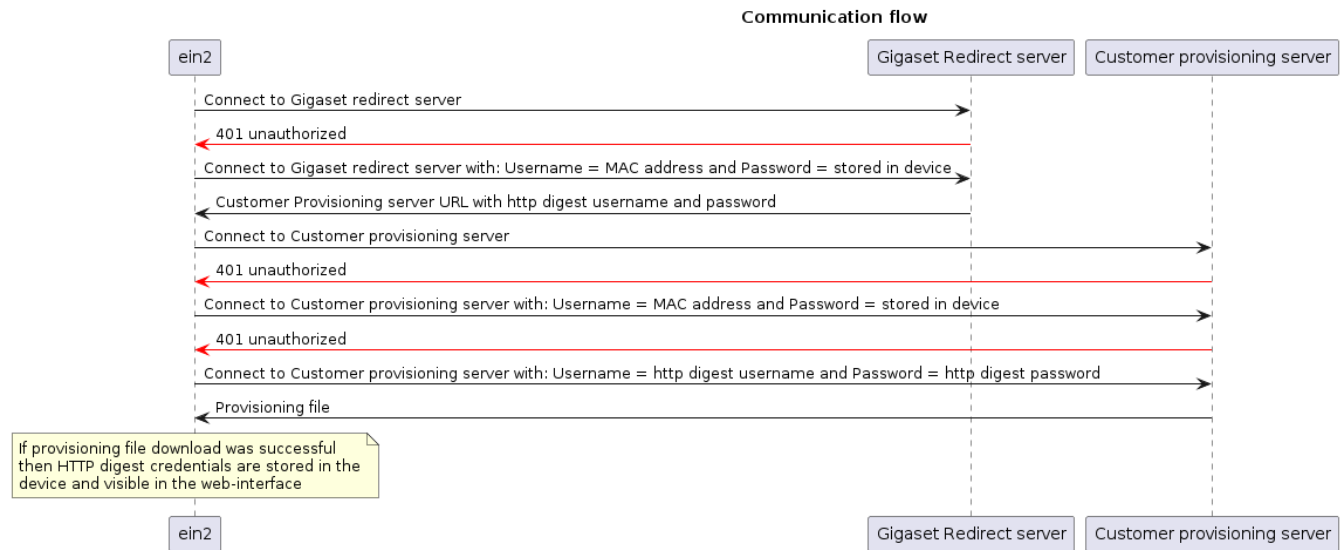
Communication flow

ein2

Gigaset Redirect server

Customer provisioning server

Connect to Gigaset redirect server

401 unauthorized

Connect to Gigaset redirect server with: Username = MAC address and Password = stored in device

Customer Provisioning server URL with http digest username and password

Connect to Customer provisioning server

401 unauthorized

Connect to Customer provisioning server with: Username = MAC address and Password = stored in device

401 unauthorized

Connect to Customer provisioning server with: Username = http digest username and Password = http digest password

Provisioning file

If provisioning file download was successful then HTTP digest credentials are stored in the device and visible in the web-interface

ein2

Gigaset Redirect server

Customer provisioning server